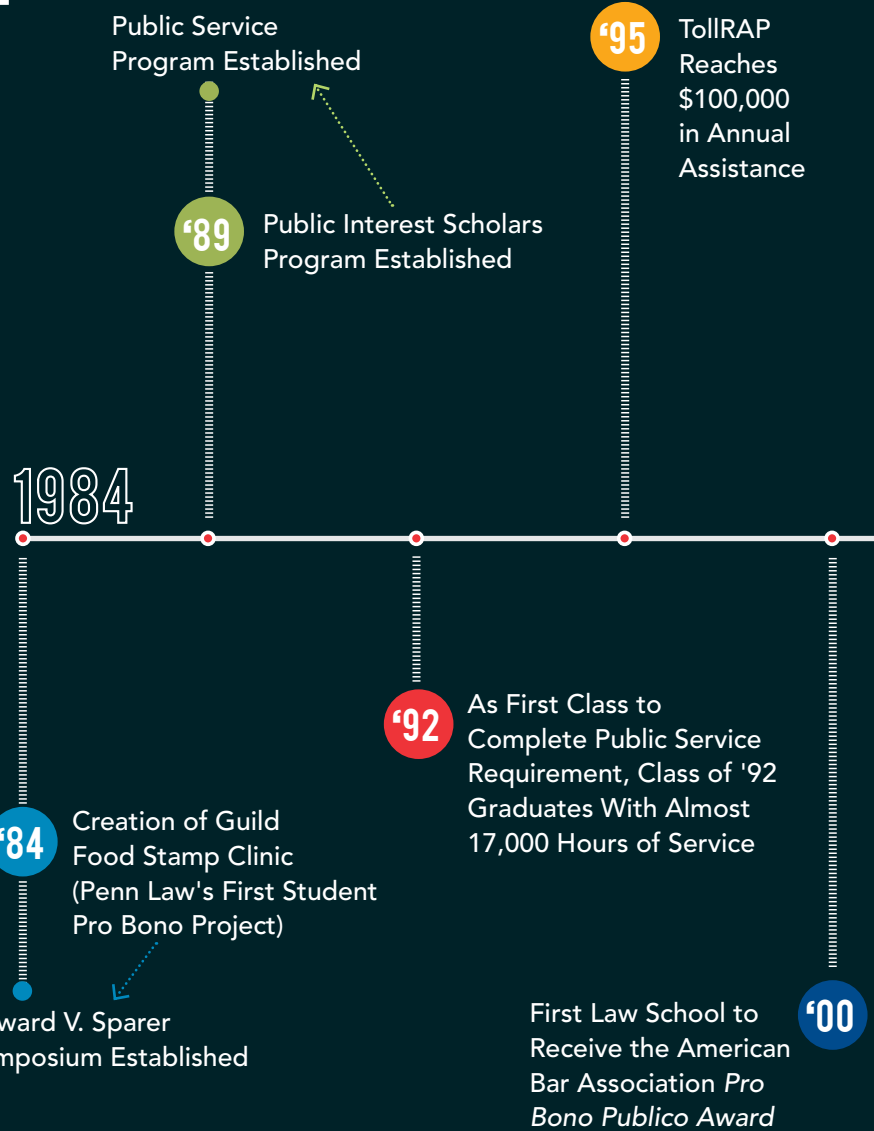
Public Service Program Established

'95 TollRAP Reaches $100,000 in Annual Assistance

'89 Public Interest Scholars Program Established

1984

'92 As First Class to Complete Public Service Requirement, Class of '92 Graduates With Almost 17,000 Hours of Service

'84 Creation of Guild Food Stamp Clinic (Penn Law's First Student Pro Bono Project)

ward V. Sparer mposium Established

First Law School to Receive the American Bar Association *Pro Bono Publico Award*

'00